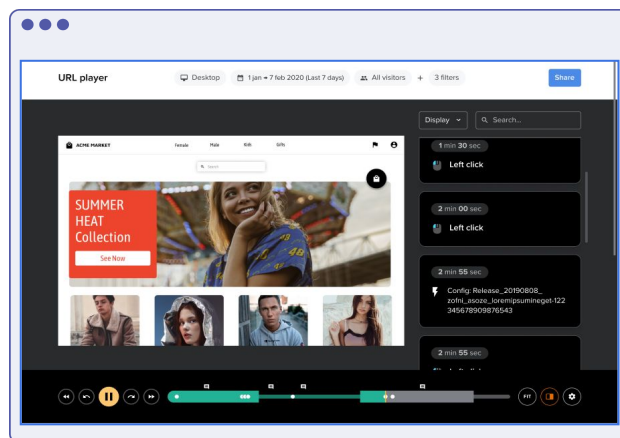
URL player

Desktop

1 jan → 7 feb 2020 (Last 7 days)

All visitors

+

3 filters

Share

ACME MARKET

Female

Male

Kids

Gifts

Search

SUMMER HEAT Collection

See Now

Display

Search...

1 min 30 sec

Left click

2 min 00 sec

Left click

2 min 55 sec

Config: Release_20190808_ zofni_asoze_loremipsumineget-122 345678909876543

2 min 55 sec

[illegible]

FIT